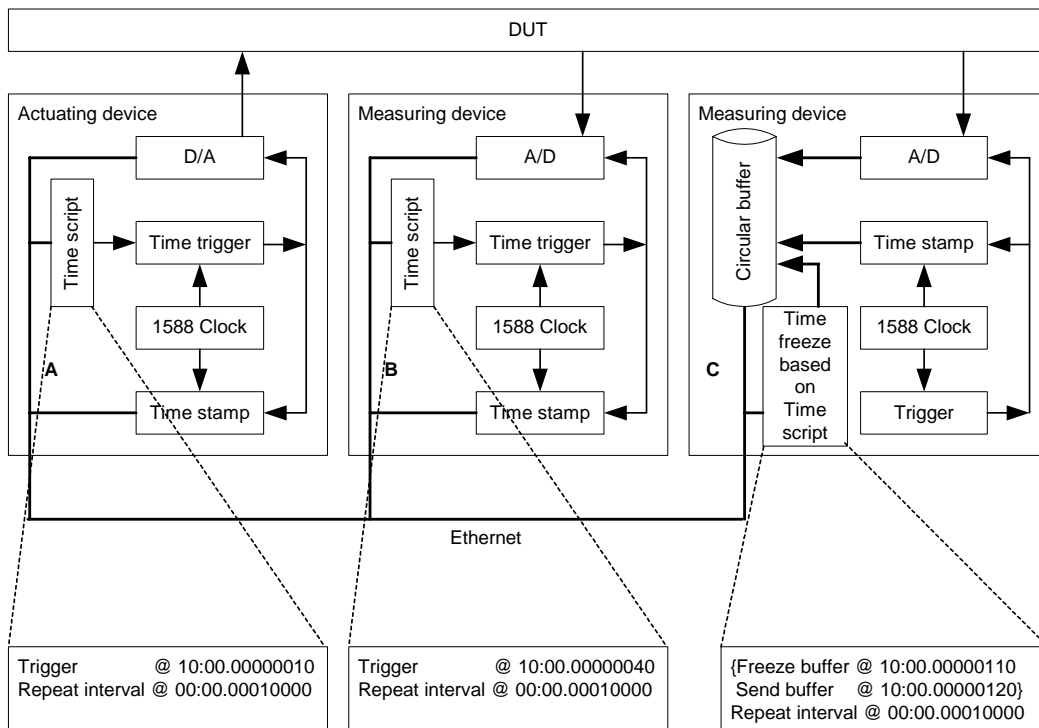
DUT

Actuating device

D/A

Time script

Time trigger

1588 Clock

A

Time stamp

Measuring device

A/D

Time script

Time trigger

1588 Clock

B

Time stamp

Measuring device

Circular buffer

A/D

Time stamp

Time freeze based on Time script

1588 Clock

C

Trigger

Ethernet

Trigger @ 10:00.00000010
Repeat interval @ 00:00.00010000

Trigger @ 10:00.00000040
Repeat interval @ 00:00.00010000

{Freeze buffer @ 10:00.00000110
Send buffer @ 10:00.00000120}
Repeat interval @ 00:00.00010000